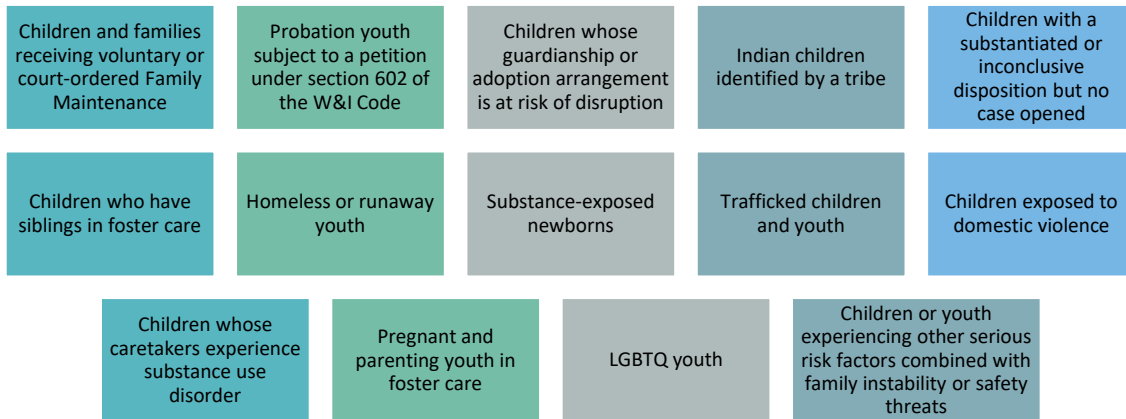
Children and families receiving voluntary or court-ordered Family Maintenance

Probation youth subject to a petition under section 602 of the W&I Code

Children whose guardianship or adoption arrangement is at risk of disruption

Indian children identified by a tribe

Children with a substantiated or inconclusive disposition but no case opened

Children who have siblings in foster care

Homeless or runaway youth

Substance-exposed newborns

Trafficked children and youth

Children exposed to domestic violence

Children whose caretakers experience substance use disorder

Pregnant and parenting youth in foster care

LGBTQ youth

Children or youth experiencing other serious risk factors combined with family instability or safety threats